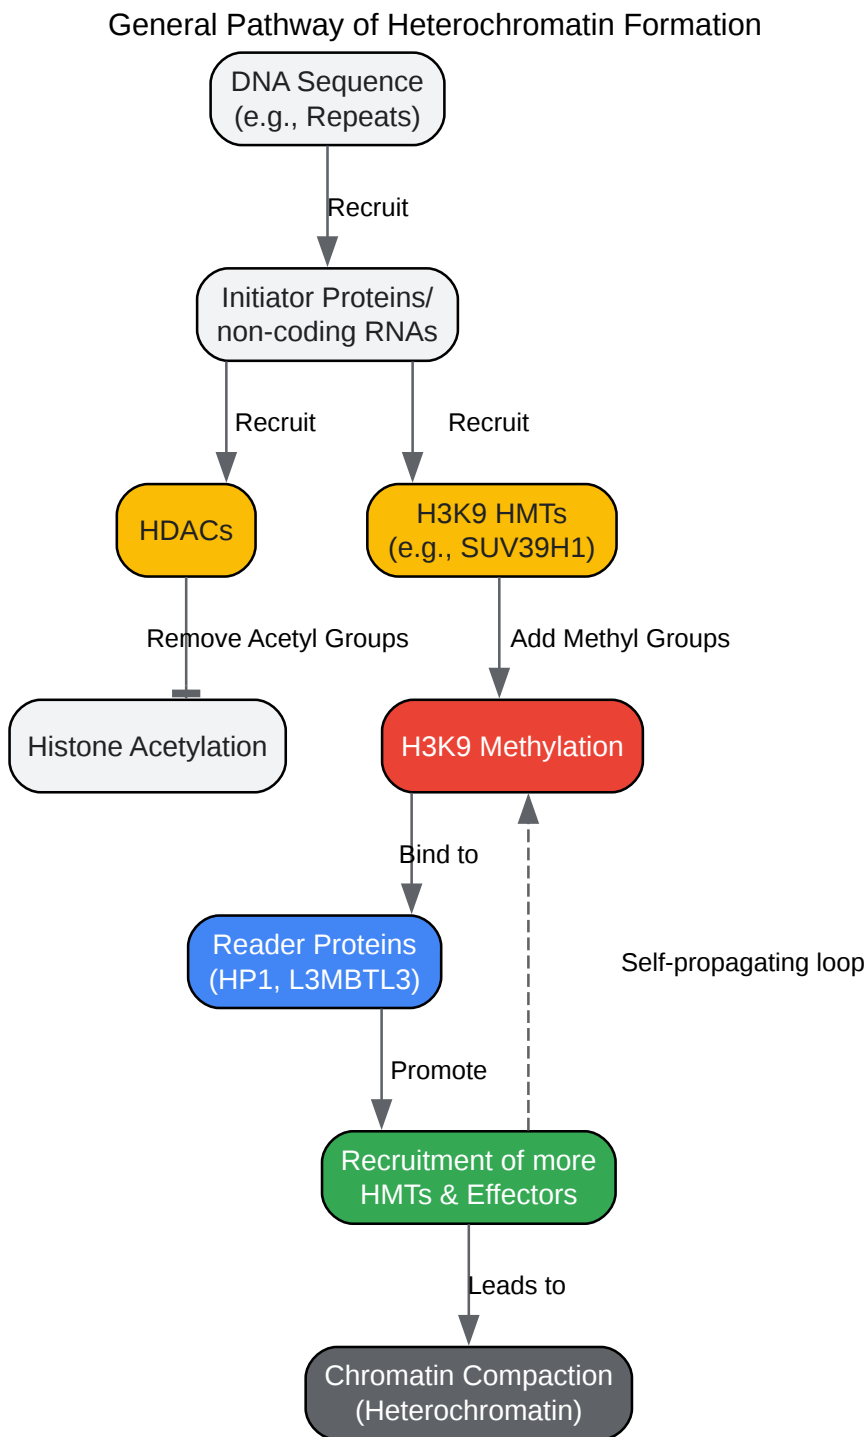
General Pathway of Heterochromatin Formation

DNA Sequence (e.g., Repeats)

Recruit

Initiator Proteins/ non-coding RNAs

Recruit

Recruit

HDACs

H3K9 HMTs (e.g., SUV39H1)

Remove Acetyl Groups

Add Methyl Groups

Histone Acetylation

H3K9 Methylation

Bind to

Reader Proteins (HP1, L3MBTL3)

Self-propagating loop

Promote

Recruitment of more HMTs & Effectors

Leads to

Chromatin Compaction (Heterochromatin)